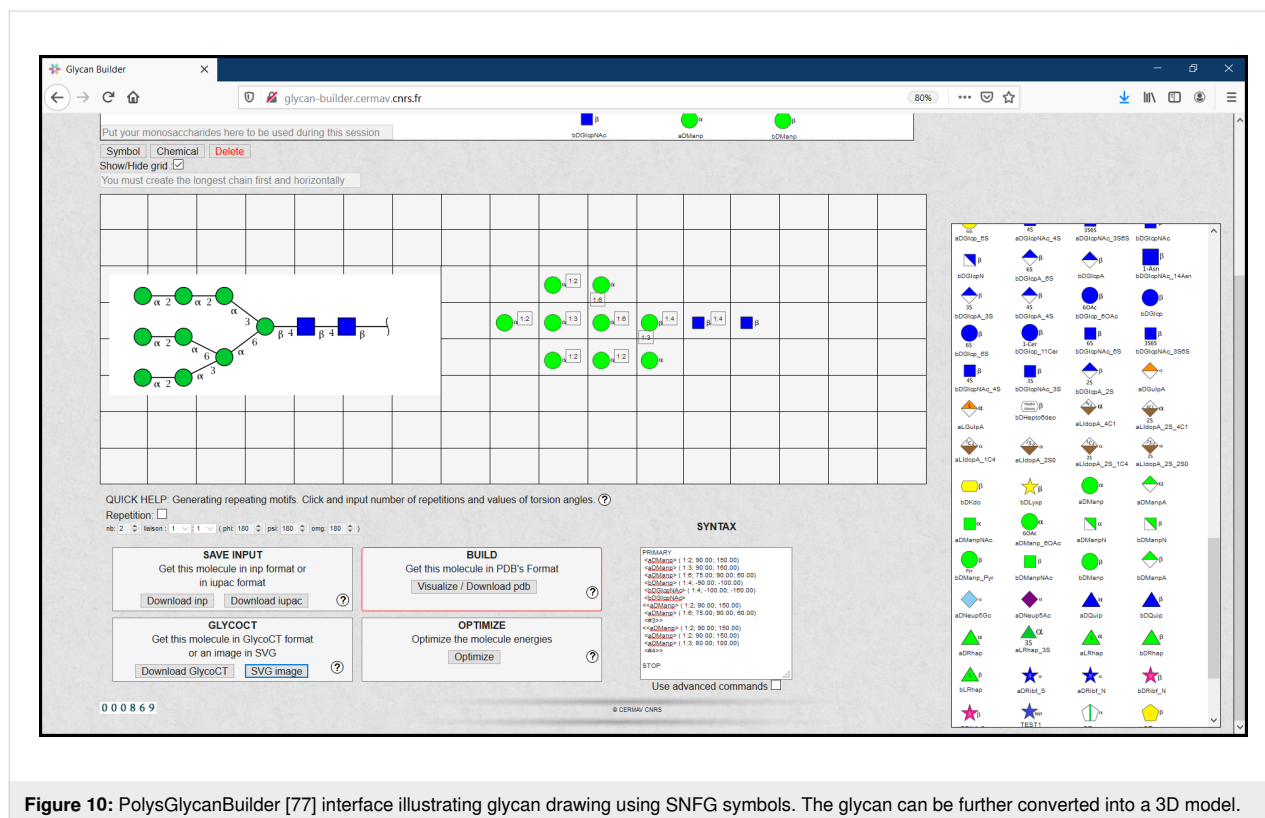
Glycan Builder

glycan-builder.cermav.cnrs.fr

80%

Put your monosaccharides here to be used during this session

bDGlcpNAc aDManp bDManp

Symbol Chemical Delete

Show/Hide grid

You must create the longest chain first and horizontally

α 2 α 2 α 3 β 4 β 4 β
α 2 α 6 α 6
α 2 α 3

1:2 1:3 1:6 1:4 1:4 1:2 1:2 1:6 1:3

QUICK HELP: Generating repeating motifs. Click and input number of repetitions and values of torsion angles.

Repetition:

nb: 2 liaison: 1 1 ( phi: 180 psi: 180 omg: 180 )

SYNTAX

SAVE INPUT
Get this molecule in inp format or in iupac format
Download inp Download iupac

BUILD
Get this molecule in PDB's Format
Visualize / Download pdb

GLYCOCT
Get this molecule in GlycoCT format or an image in SVG
Download GlycoCT SVG image

OPTIMIZE
Optimize the molecule energies
Optimize

PRIMARY
<aDManp> ( 1:2; 90.00; 150.00)
<aDManp> ( 1:3; 90.00; 160.00)
<aDManp> ( 1:6; 75.00; 90.00; 60.00)
<bDManp> ( 1:4; -90.00; -100.00)
<bDGlcpNAc> ( 1:4; -100.00; -160.00)
<bDGlcpNAc>
<<aDManp> ( 1:2; 90.00; 150.00)
<aDManp> ( 1:6; 75.00; 90.00; 60.00)
<#3>>
<<aDManp> ( 1:2; 90.00; 150.00)
<aDManp> ( 1:2; 90.00; 150.00)
<aDManp> ( 1:3; 80.00; 100.00)
<#4>>

STOP

Use advanced commands

000869

© CERMAV CNRS

aDGlcp_6S aDGlcpNAc_4S aDGlcpNAc_3S6S bDGlcpNAc
bDGlcpN bDGlcpA_6S bDGlcpA bDGlcpNAc_14Asn
bDGlcpA_3S bDGlcpA_4S bDGlcp_6OAc bDGlcp
bDGlcp_6S bDGlcp_11Cer bDGlcpNAc_6S bDGlcpNAc_3S6S
bDGlcpNAc_4S bDGlcpNAc_3S bDGlcpA_2S aDGulpA
aLGulpA bDHepto6deo aLIdopA_4C1 aLIdopA_2S_4C1
aLIdopA_1C4 aLIdopA_2S0 aLIdopA_2S_1C4 aLIdopA_2S_2S0
bDKdo bDLyxp aDManp aDManpA
aDManpNAc aDManp_6OAc aDManpN bDManpN
bDManp_Pyr bDManpNAc bDManp bDManpA
aDNeup5Gc aDNeup5Ac aDQuip bDQuip
aDRhap aLRhap_3S aLRhap bDRhap
bLRhap aDRibf_S aDRibf_N bDRibf_N
TEST1

Figure 10: PolysGlycanBuilder [77] interface illustrating glycan drawing using SNFG symbols. The glycan can be further converted into a 3D model.